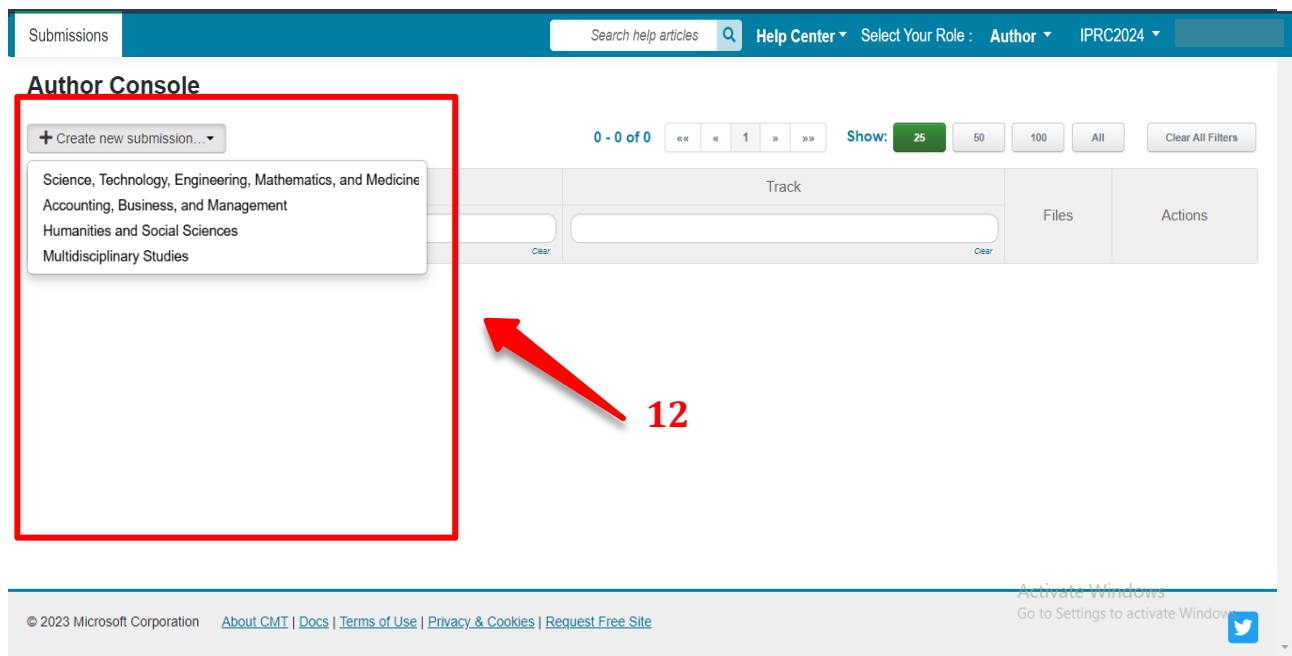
Submissions

Search help articles

Help Center ▾ Select Your Role : Author ▾ IPRC2024 ▾

Author Console

+ Create new submission... ▾

Science, Technology, Engineering, Mathematics, and Medicine
Accounting, Business, and Management
Humanities and Social Sciences
Multidisciplinary Studies

0 - 0 of 0 «« « 1 » »» Show: 25 50 100 All Clear All Filters

Track

Clear

Clear

Files

Actions

12

© 2023 Microsoft Corporation About CMT | Docs | Terms of Use | Privacy & Cookies | Request Free Site

Activate Windows
Go to Settings to activate Windows.